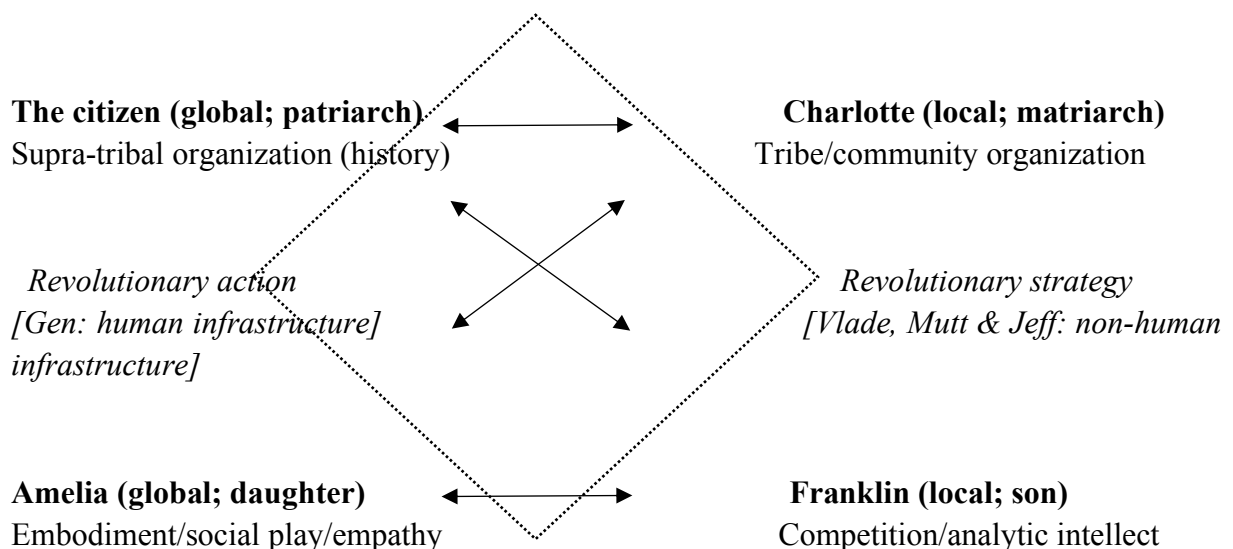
**The citizen (global; patriarch)**
Supra-tribal organization (history)

**Charlotte (local; matriarch)**
Tribe/community organization

*Revolutionary action*
*[Gen: human infrastructure]*

*Revolutionary strategy*
*[Vlade, Mutt & Jeff: non-human infrastructure]*

**Amelia (global; daughter)**
Embodiment/social play/empathy

**Franklin (local; son)**
Competition/analytic intellect